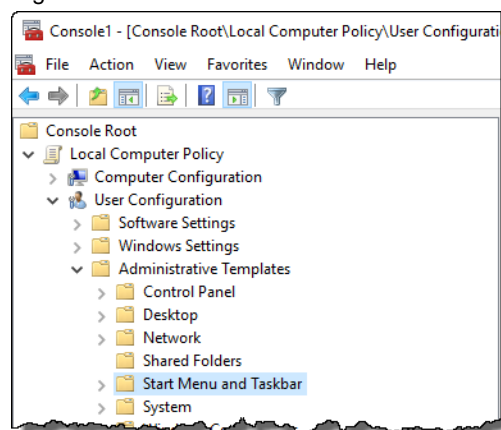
Console1 - [Console Root\Local Computer Policy\User Configurati

File Action View Favorites Window Help

Console Root
Local Computer Policy
Computer Configuration
User Configuration
Software Settings
Windows Settings
Administrative Templates
Control Panel
Desktop
Network
Shared Folders
Start Menu and Taskbar
System